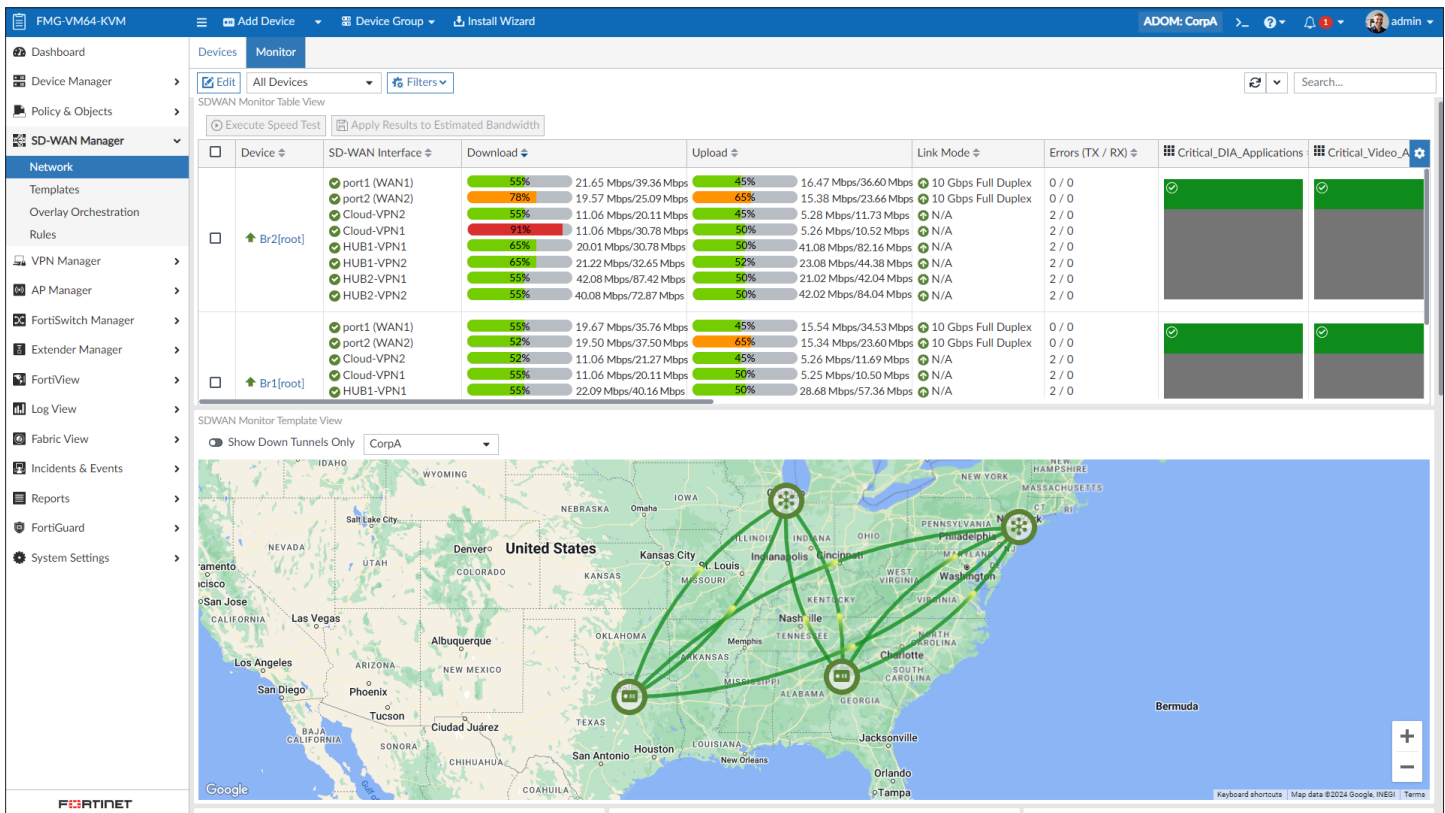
FMG-VM64-KVM ≡ Add Device ▾ Device Group ▾ Install Wizard ADOM: CorpA >_ ? 1 admin

Dashboard
Device Manager
Policy & Objects
SD-WAN Manager
Network
Templates
Overlay Orchestration
Rules
VPN Manager
AP Manager
FortiSwitch Manager
Extender Manager
FortiView
Log View
Fabric View
Incidents & Events
Reports
FortiGuard
System Settings

FORTINET

Devices Monitor

Edit All Devices Filters Search...

SDWAN Monitor Table View

Execute Speed Test Apply Results to Estimated Bandwidth

| | Device | SD-WAN Interface | Download | Upload | Link Mode | Errors (TX / RX) | Critical_DIA_Applications | Critical_Video_A |
|---|---|---|---|---|---|---|---|---|
| | Br2[root] | port1 (WAN1) | 55% 21.65 Mbps/39.36 Mbps | 45% 16.47 Mbps/36.60 Mbps | 10 Gbps Full Duplex | 0 / 0 | | |
| | | port2 (WAN2) | 78% 19.57 Mbps/25.09 Mbps | 65% 15.38 Mbps/23.66 Mbps | 10 Gbps Full Duplex | 0 / 0 | | |
| | | Cloud-VPN2 | 55% 11.06 Mbps/20.11 Mbps | 45% 5.28 Mbps/11.73 Mbps | N/A | 2 / 0 | | |
| | | Cloud-VPN1 | 91% 11.06 Mbps/30.78 Mbps | 50% 5.26 Mbps/10.52 Mbps | N/A | 2 / 0 | | |
| | | HUB1-VPN1 | 65% 20.01 Mbps/30.78 Mbps | 50% 41.08 Mbps/82.16 Mbps | N/A | 2 / 0 | | |
| | | HUB1-VPN2 | 65% 21.22 Mbps/32.65 Mbps | 52% 23.08 Mbps/44.38 Mbps | N/A | 2 / 0 | | |
| | | HUB2-VPN1 | 55% 42.08 Mbps/87.42 Mbps | 50% 21.02 Mbps/42.04 Mbps | N/A | 2 / 0 | | |
| | | HUB2-VPN2 | 55% 40.08 Mbps/72.87 Mbps | 50% 42.02 Mbps/84.04 Mbps | N/A | 2 / 0 | | |
| | Br1[root] | port1 (WAN1) | 55% 19.67 Mbps/35.76 Mbps | 45% 15.54 Mbps/34.53 Mbps | 10 Gbps Full Duplex | 0 / 0 | | |
| | | port2 (WAN2) | 52% 19.50 Mbps/37.50 Mbps | 65% 15.34 Mbps/23.60 Mbps | 10 Gbps Full Duplex | 0 / 0 | | |
| | | Cloud-VPN2 | 52% 11.06 Mbps/21.27 Mbps | 45% 5.26 Mbps/11.69 Mbps | N/A | 2 / 0 | | |
| | | Cloud-VPN1 | 55% 11.06 Mbps/20.11 Mbps | 50% 5.25 Mbps/10.50 Mbps | N/A | 2 / 0 | | |
| | | HUB1-VPN1 | 55% 22.09 Mbps/40.16 Mbps | 50% 28.68 Mbps/57.36 Mbps | N/A | 2 / 0 | | |

SDWAN Monitor Template View

Show Down Tunnels Only CorpA

WYOMING IOWA NEW HAMPSHIRE NEW YORK NEBRASKA Omaha Salt Lake City PENNSYLVANIA OHIO ILLINOIS INDIANA NEVADA UTAH Denver United States Philadelphia NJ Indianapolis Cincinnati Kansas City St. Louis COLORADO KANSAS MISSOURI WEST VIRGINIA Washington amento San Jose KENTUCKY VIRGINIA CALIFORNIA Las Vegas Nashville OKLAHOMA Memphis TENNESSEE NORTH CAROLINA Albuquerque ARKANSAS Los Angeles ARIZONA NEW MEXICO Charlotte SOUTH CAROLINA San Diego Phoenix MISSISSIPPI ALABAMA GEORGIA Tucson Bermuda Ciudad Juárez TEXAS BAJA CALIFORNIA SONORA LOUISIANA Jacksonville CHIHUAHUA San Antonio Houston New Orleans Orlando Tampa Google Keyboard shortcuts Map data ©2024 Google, INEGI Terms